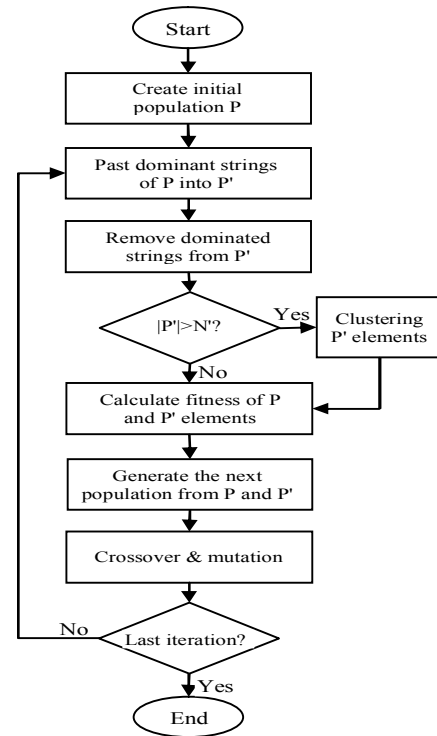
Start

Create initial population P

Past dominant strings of P into P'

Remove dominated strings from P'

|P'|>N'?

Yes

Clustering P' elements

No

Calculate fitness of P and P' elements

Generate the next population from P and P'

Crossover & mutation

No

Last iteration?

Yes

End